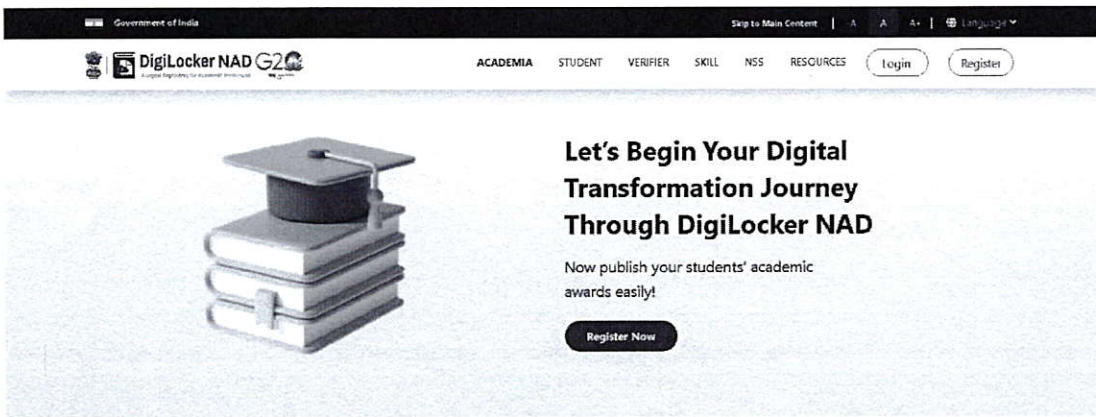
Government of India

Skip to Main Content | A- A A+ | Language

DigiLocker NAD G20

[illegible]

ACADEMIA STUDENT VERIFIER SKILL NSS RESOURCES Login Register

Let's Begin Your Digital Transformation Journey Through DigiLocker NAD

Now publish your students' academic awards easily!

Register Now